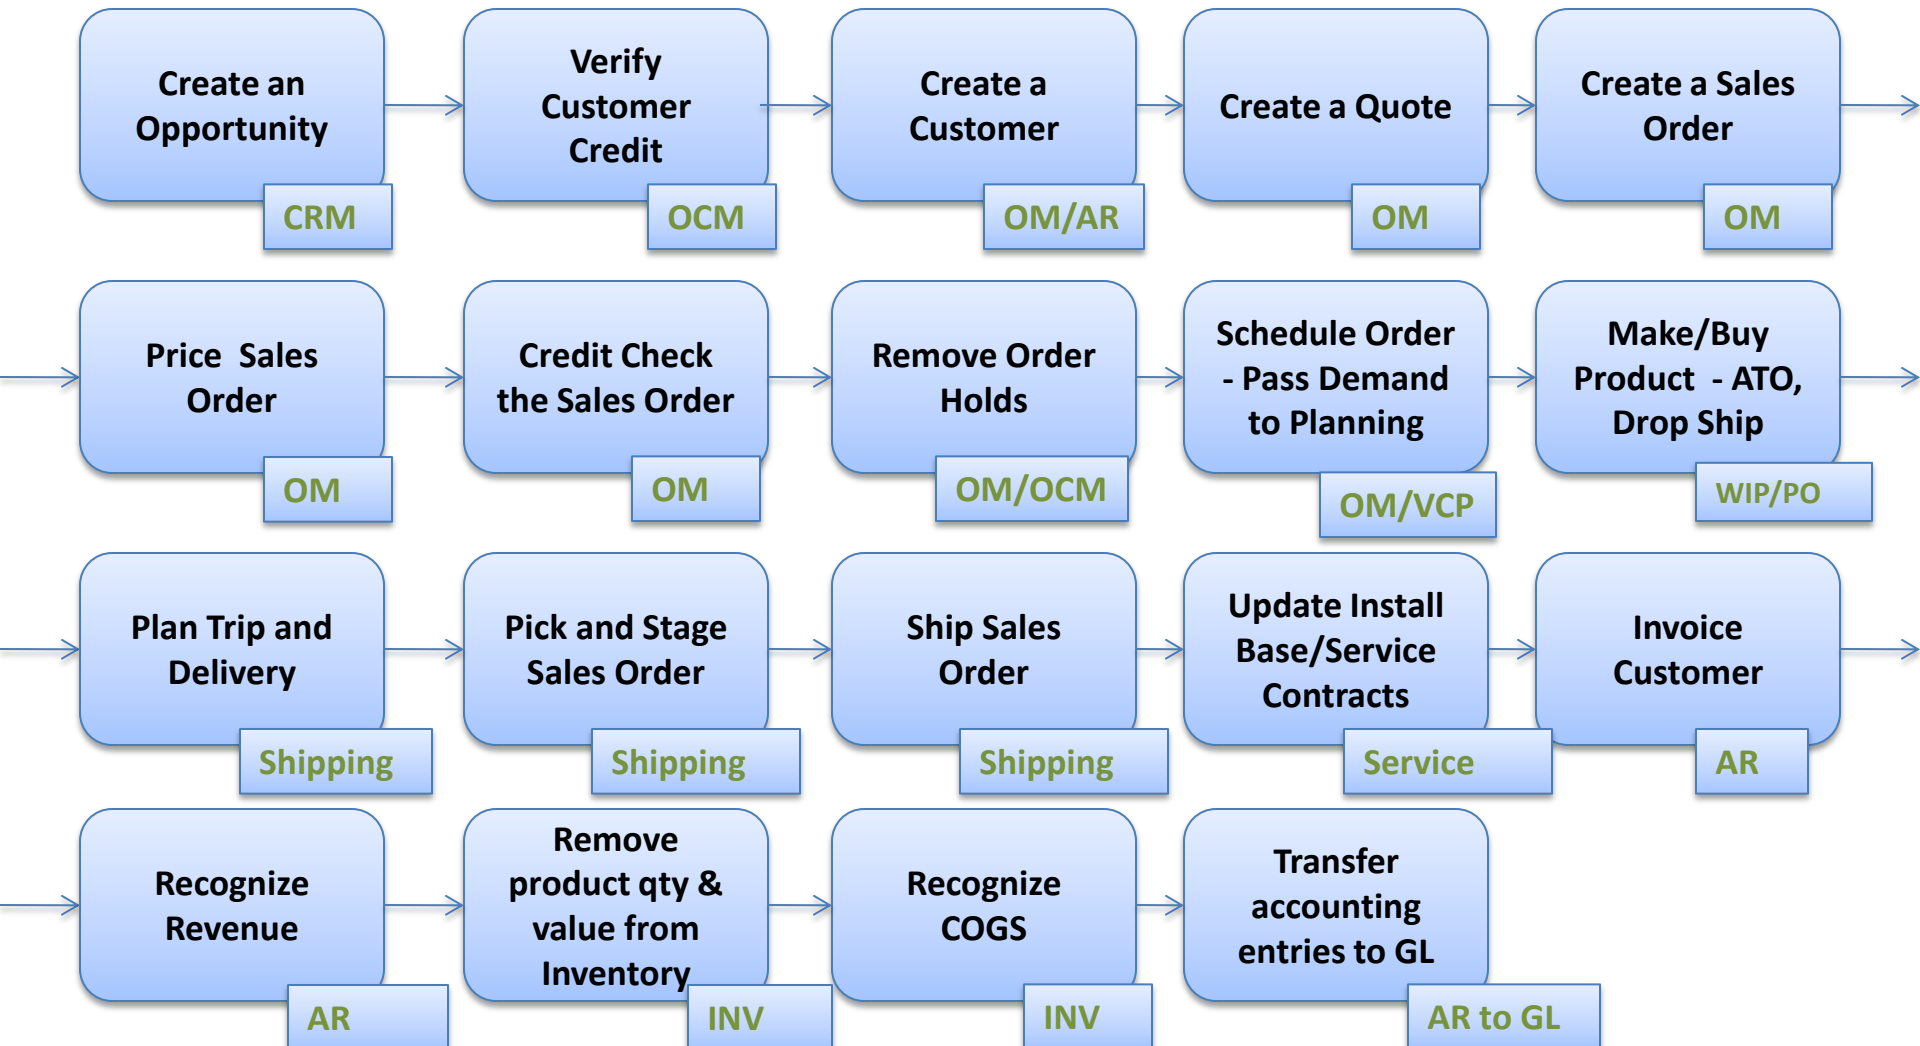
Create an Opportunity
CRM

Verify Customer Credit
OCM

Create a Customer
OM/AR

Create a Quote
OM

Create a Sales Order
OM

Price Sales Order
OM

Credit Check the Sales Order
OM

Remove Order Holds
OM/OCM

Schedule Order - Pass Demand to Planning
OM/VCP

Make/Buy Product - ATO, Drop Ship
WIP/PO

Plan Trip and Delivery
Shipping

Pick and Stage Sales Order
Shipping

Ship Sales Order
Shipping

Update Install Base/Service Contracts
Service

Invoice Customer
AR

Recognize Revenue
AR

Remove product qty & value from Inventory
INV

Recognize COGS
INV

Transfer accounting entries to GL
AR to GL